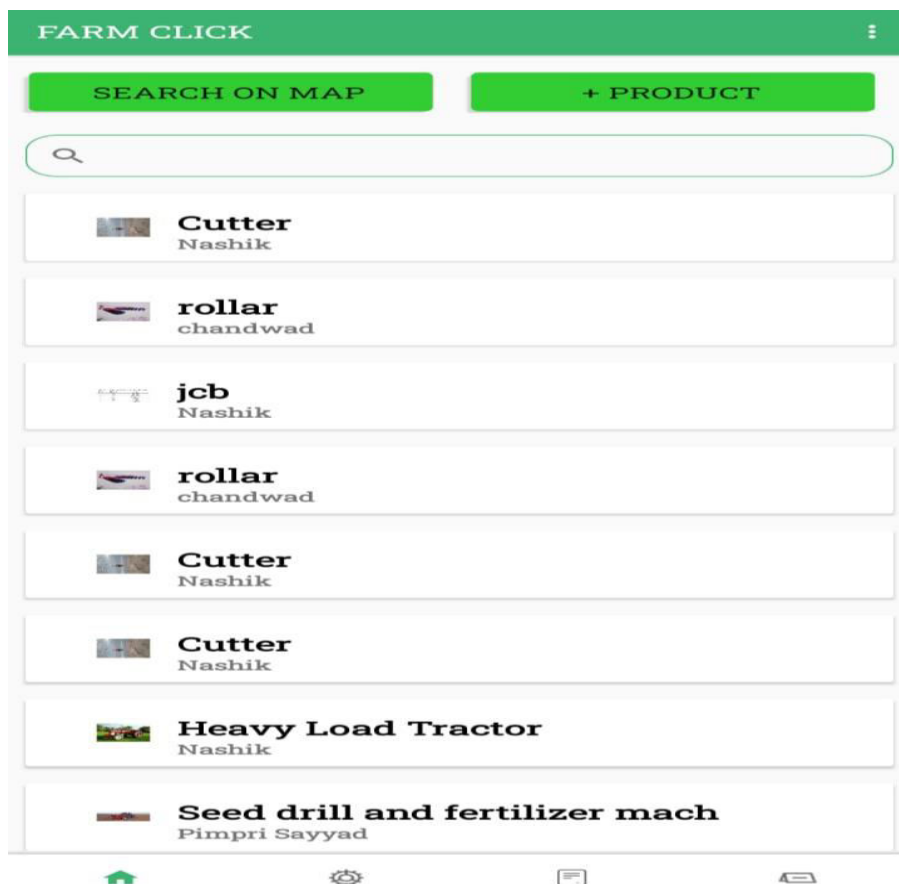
FARM CLICK

SEARCH ON MAP

+ PRODUCT

Cutter
Nashik

rollar
chandwad

jcb
Nashik

rollar
chandwad

Cutter
Nashik

Cutter
Nashik

Heavy Load Tractor
Nashik

Seed drill and fertilizer mach
Pimpri Sayyad